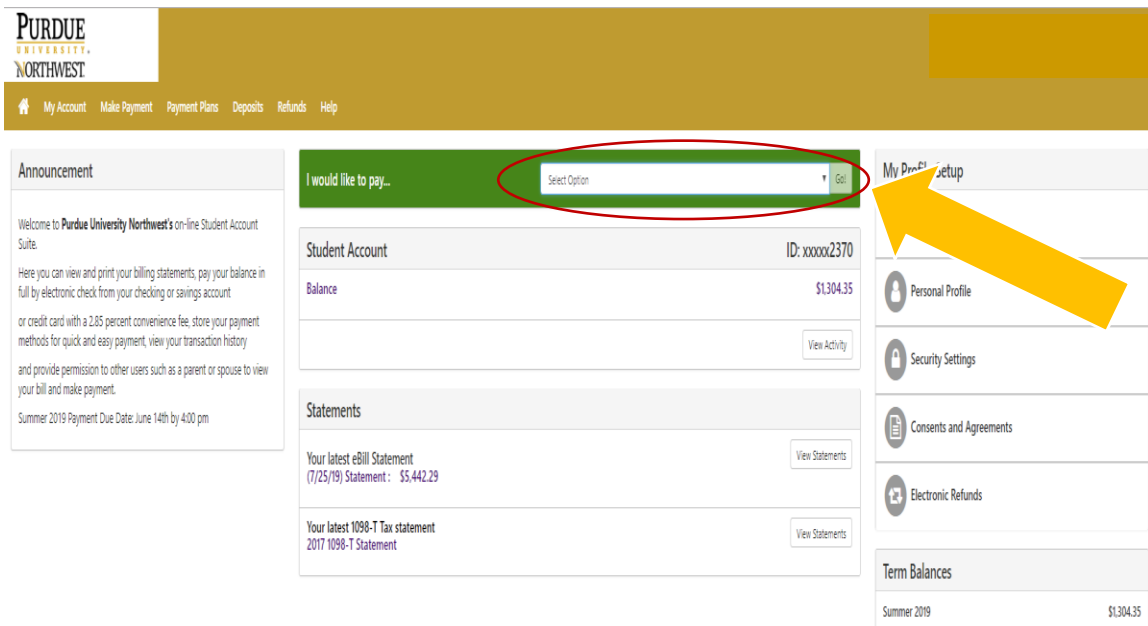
PURDUE
UNIVERSITY.
NORTHWEST

My Account Make Payment Payment Plans Deposits Refunds Help

Announcement

Welcome to **Purdue University Northwest's** on-line Student Account Suite.

Here you can view and print your billing statements, pay your balance in full by electronic check from your checking or savings account

or credit card with a 2.85 percent convenience fee, store your payment methods for quick and easy payment, view your transaction history

and provide permission to other users such as a parent or spouse to view your bill and make payment.

Summer 2019 Payment Due Date: June 14th by 4:00 pm

I would like to pay...

Select Option

Go!

Student Account

ID: xxxxx2370

Balance

$1,304.35

View Activity

Statements

Your latest eBill Statement
(7/25/19) Statement : $5,442.29

View Statements

Your latest 1098-T Tax statement
2017 1098-T Statement

View Statements

My Profi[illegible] Setup

Personal Profile

Security Settings

Consents and Agreements

Electronic Refunds

Term Balances

Summer 2019

$1,304.35